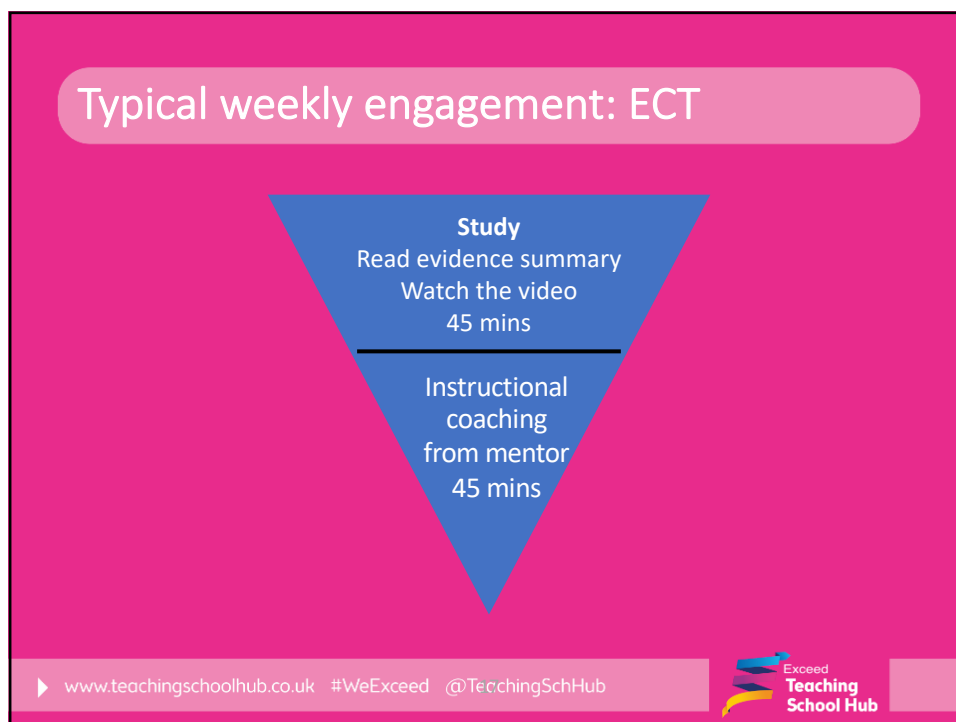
Typical weekly engagement: ECT

**Study**
Read evidence summary
Watch the video
45 mins

Instructional coaching from mentor
45 mins

www.teachingschoolhub.co.uk #WeExceed @TeachingSchHub

Exceed
Teaching
School Hub